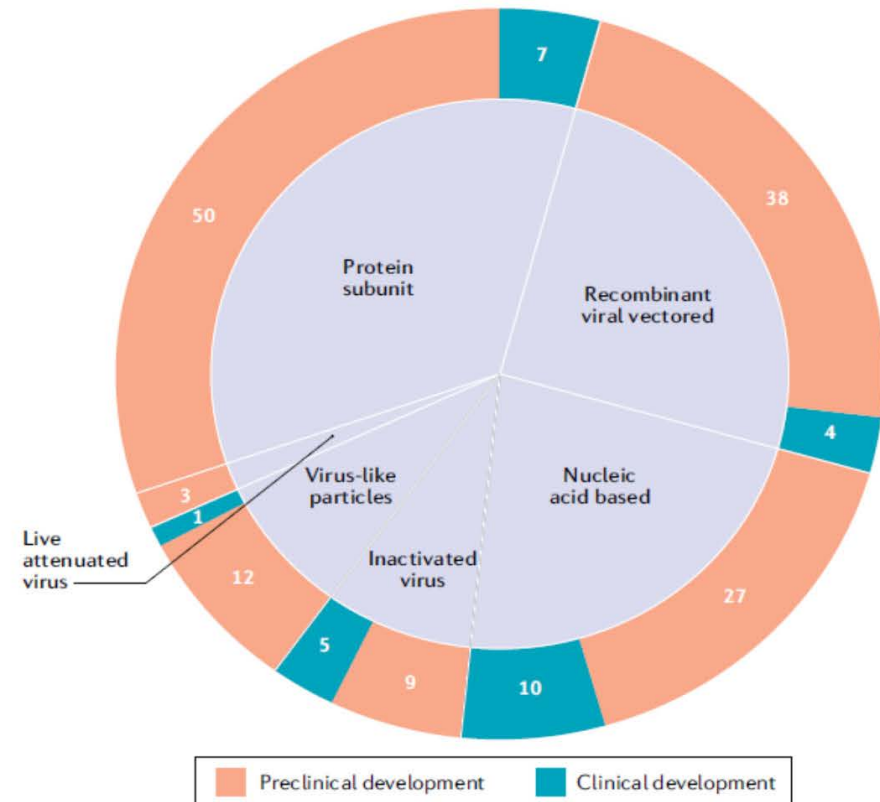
7

38

50

Protein subunit

Recombinant viral vectored

4

Virus-like particles

Nucleic acid based

3

1

Live attenuated virus

12

Inactivated virus

27

5

9

10

Preclinical development

Clinical development